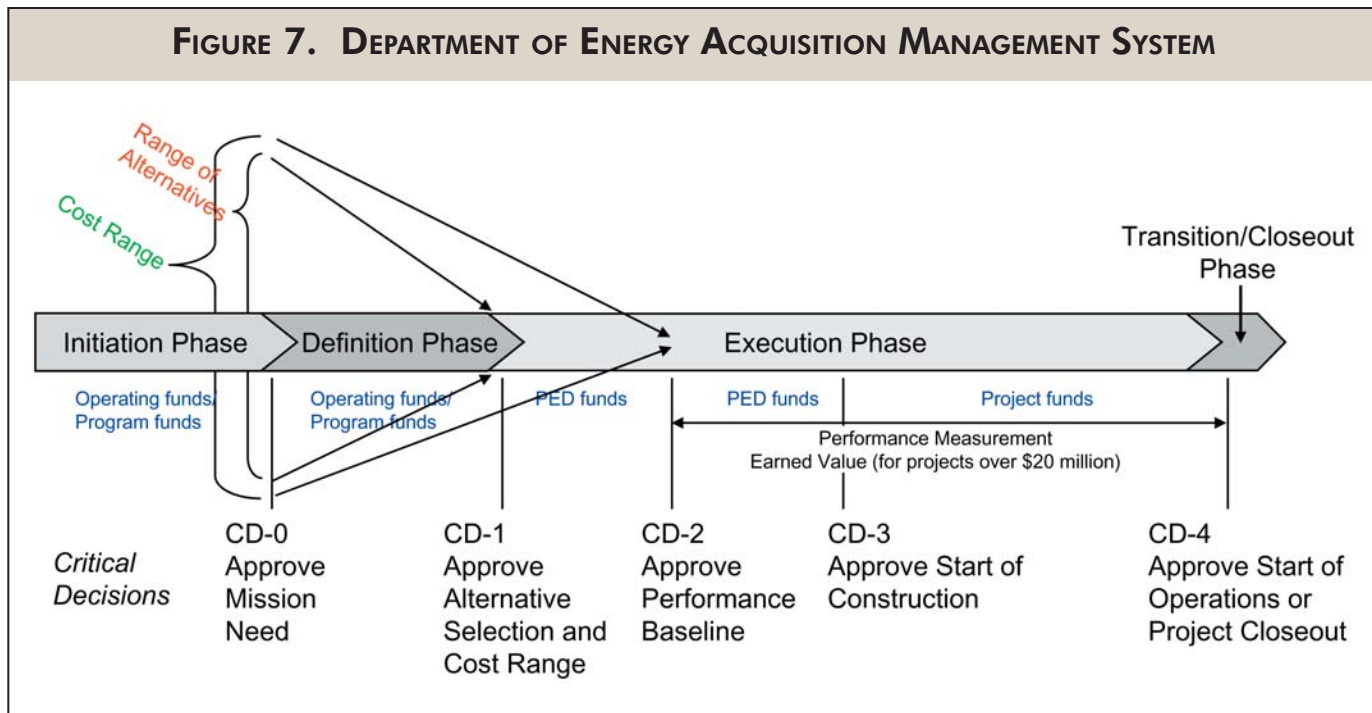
FIGURE 7. DEPARTMENT OF ENERGY ACQUISITION MANAGEMENT SYSTEM

Range of Alternatives

Cost Range

Transition/Closeout Phase

Initiation Phase

Definition Phase

Execution Phase

Operating funds/ Program funds

Operating funds/ Program funds

PED funds

PED funds

Project funds

Performance Measurement
Earned Value (for projects over $20 million)

Critical Decisions

CD-0
Approve Mission Need

CD-1
Approve Alternative Selection and Cost Range

CD-2
Approve Performance Baseline

CD-3
Approve Start of Construction

CD-4
Approve Start of Operations or Project Closeout